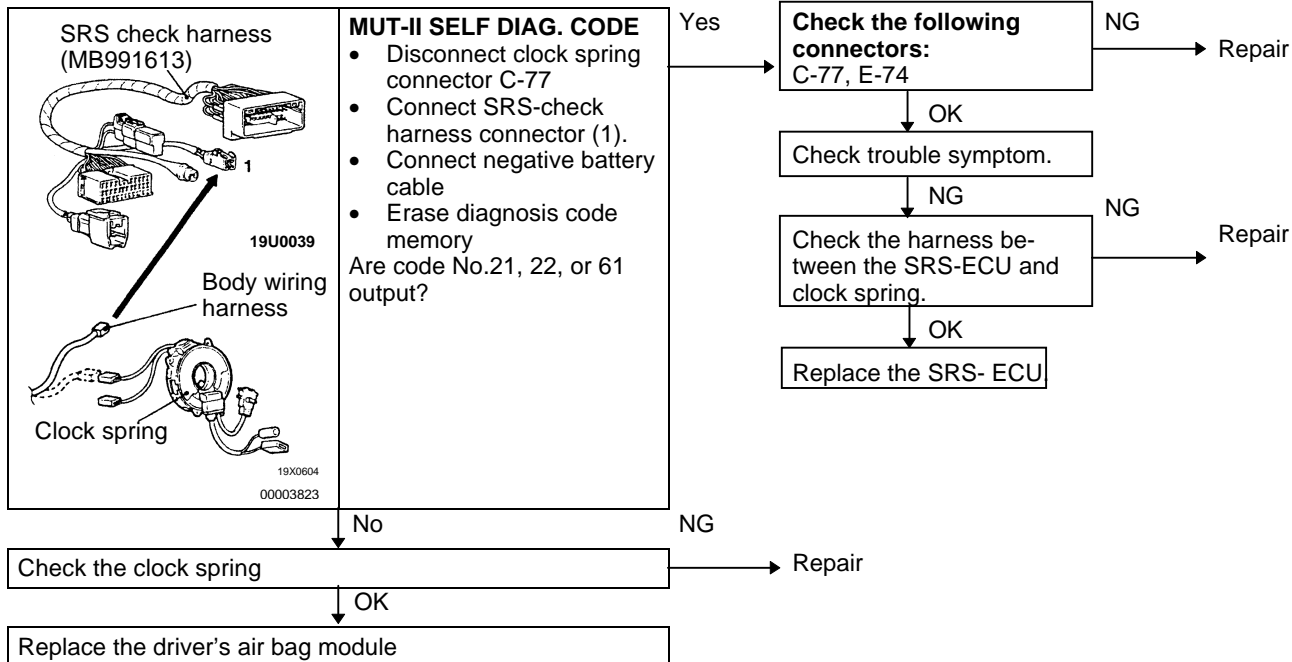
SRS check harness (MB991613)

1

19U0039

Body wiring harness

Clock spring

19X0604
00003823

**MUT-II SELF DIAG. CODE**
- Disconnect clock spring connector C-77
- Connect SRS-check harness connector (1).
- Connect negative battery cable
- Erase diagnosis code memory

Are code No.21, 22, or 61 output?

Yes

**Check the following connectors:**
C-77, E-74

NG

Repair

OK

Check trouble symptom.

NG

Check the harness between the SRS-ECU and clock spring.

NG

Repair

OK

Replace the SRS- ECU

No

NG

Check the clock spring

Repair

OK

Replace the driver's air bag module